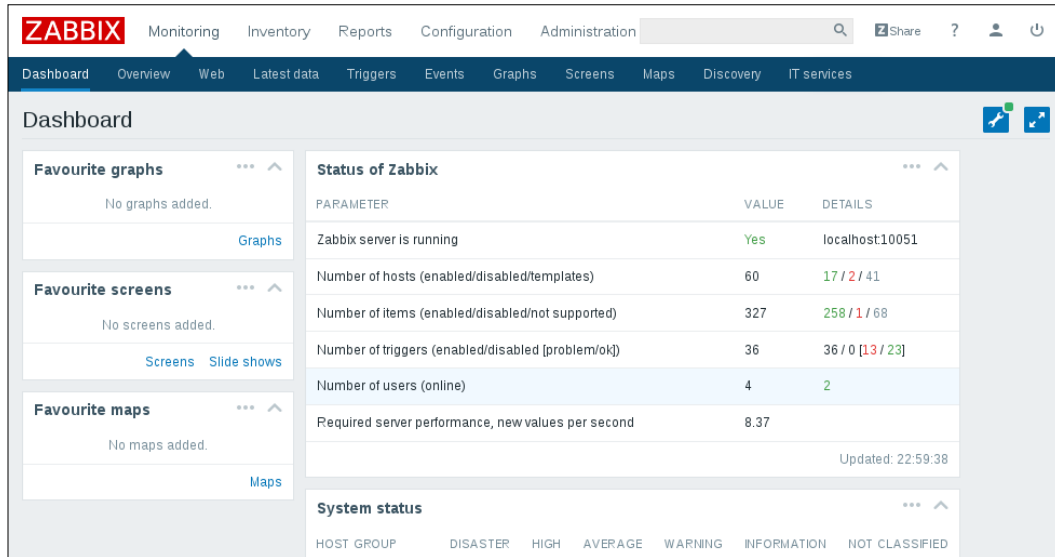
ZABBIX Monitoring Inventory Reports Configuration Administration Share ?

Dashboard Overview Web Latest data Triggers Events Graphs Screens Maps Discovery IT services

Dashboard

Favourite graphs

No graphs added.

Graphs

Favourite screens

No screens added.

Screens Slide shows

Favourite maps

No maps added.

Maps

Status of Zabbix

| PARAMETER | VALUE | DETAILS |
|---|---|---|
| Zabbix server is running | Yes | localhost:10051 |
| Number of hosts (enabled/disabled/templates) | 60 | 17 / 2 / 41 |
| Number of items (enabled/disabled/not supported) | 327 | 258 / 1 / 68 |
| Number of triggers (enabled/disabled [problem/ok]) | 36 | 36 / 0 [13 / 23] |
| Number of users (online) | 4 | 2 |
| Required server performance, new values per second | 8.37 | |

Updated: 22:59:38

System status

| HOST GROUP | DISASTER | HIGH | AVERAGE | WARNING | INFORMATION | NOT CLASSIFIED |
|---|---|---|---|---|---|---|